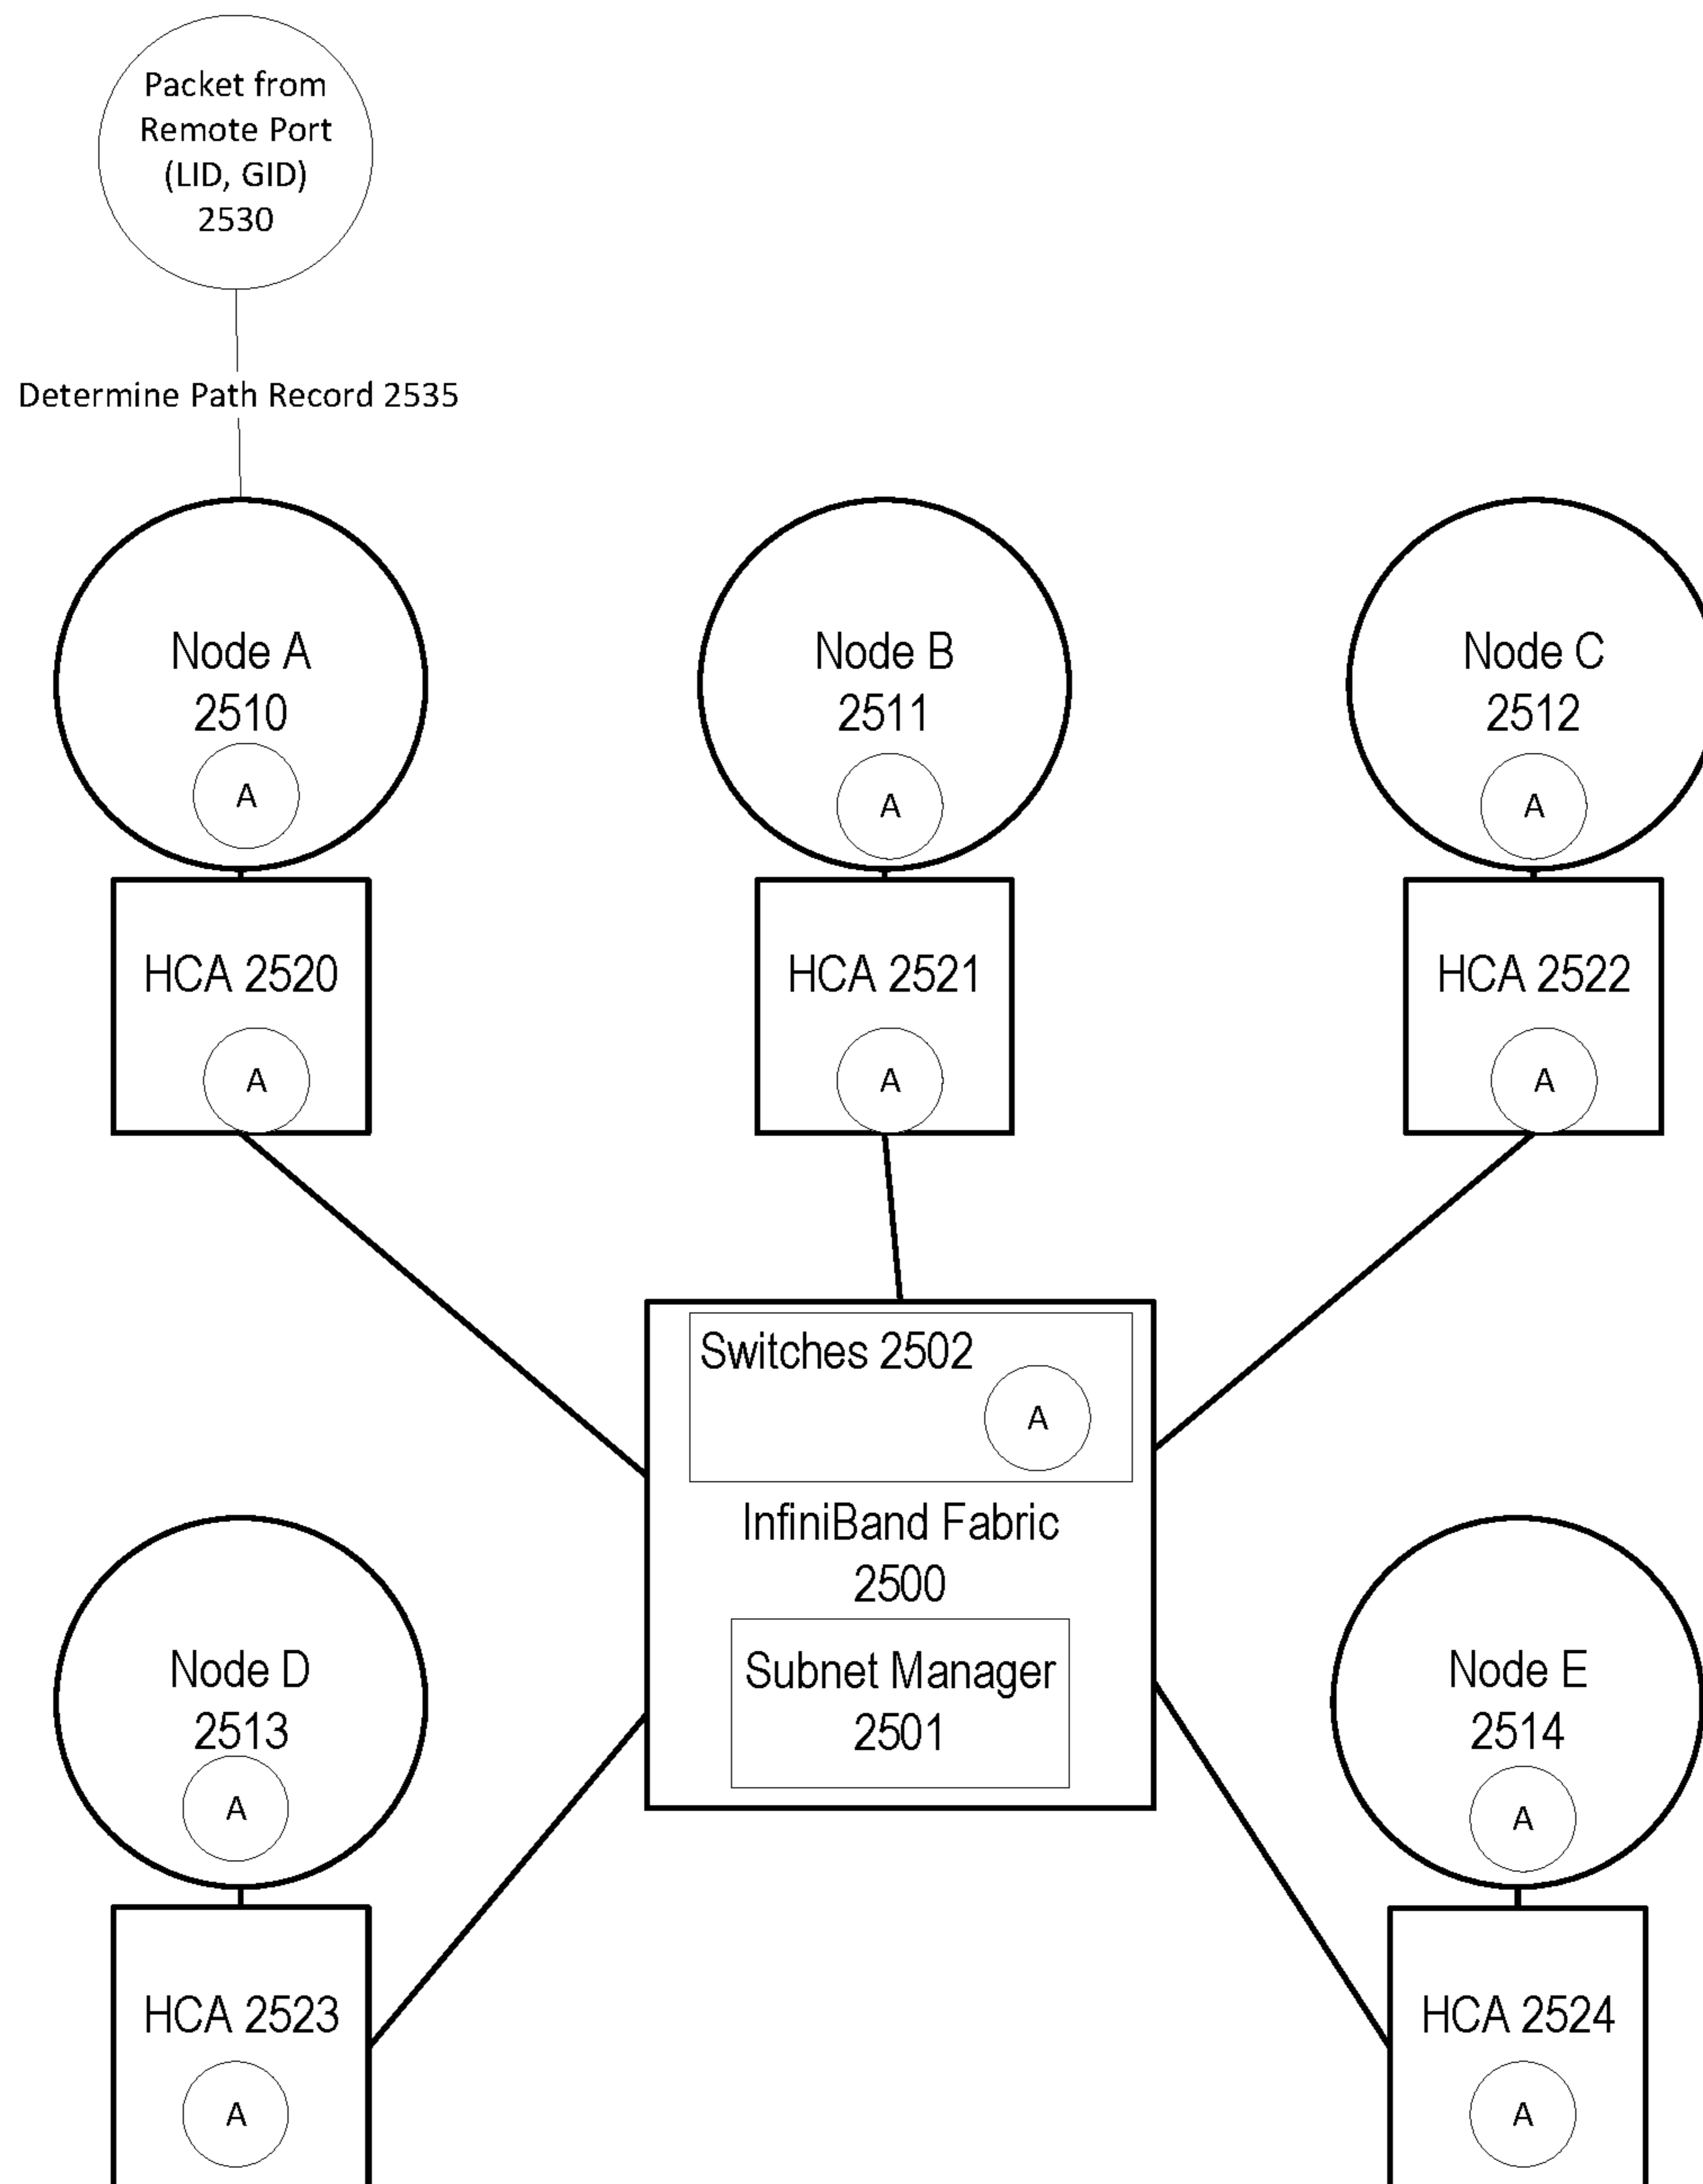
Packet from Remote Port (LID, GID) 2530

Determine Path Record 2535

Node A 2510
A

Node B 2511
A

Node C 2512
A

HCA 2520
A

HCA 2521
A

HCA 2522
A

Switches 2502
A

InfiniBand Fabric 2500

Subnet Manager 2501

Node D 2513
A

Node E 2514
A

HCA 2523
A

HCA 2524
A